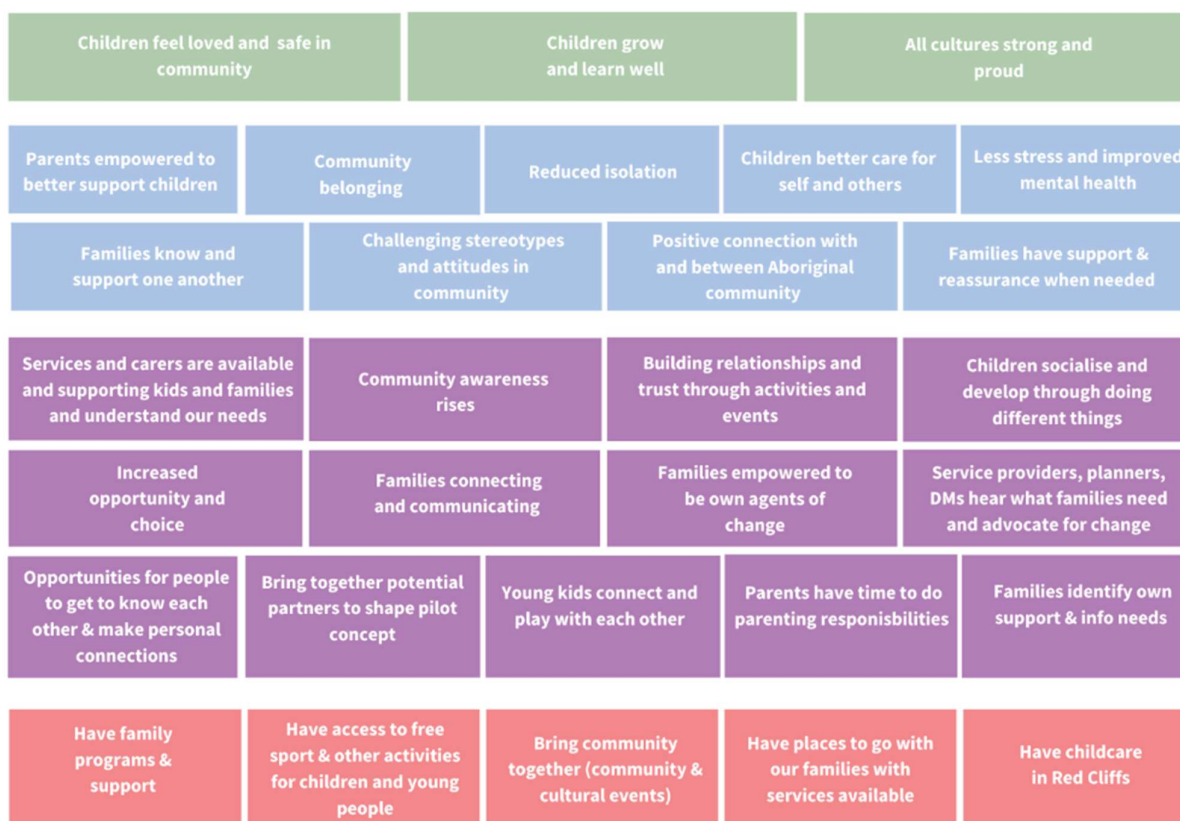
Children feel loved and safe in community

Children grow and learn well

All cultures strong and proud

Parents empowered to better support children

Community belonging

Reduced isolation

Children better care for self and others

Less stress and improved mental health

Families know and support one another

Challenging stereotypes and attitudes in community

Positive connection with and between Aboriginal community

Families have support & reassurance when needed

Services and carers are available and supporting kids and families and understand our needs

Community awareness rises

Building relationships and trust through activities and events

Children socialise and develop through doing different things

Increased opportunity and choice

Families connecting and communicating

Families empowered to be own agents of change

Service providers, planners, DMs hear what families need and advocate for change

Opportunities for people to get to know each other & make personal connections

Bring together potential partners to shape pilot concept

Young kids connect and play with each other

Parents have time to do parenting responsibilities

Families identify own support & info needs

Have family programs & support

Have access to free sport & other activities for children and young people

Bring community together (community & cultural events)

Have places to go with our families with services available

Have childcare in Red Cliffs